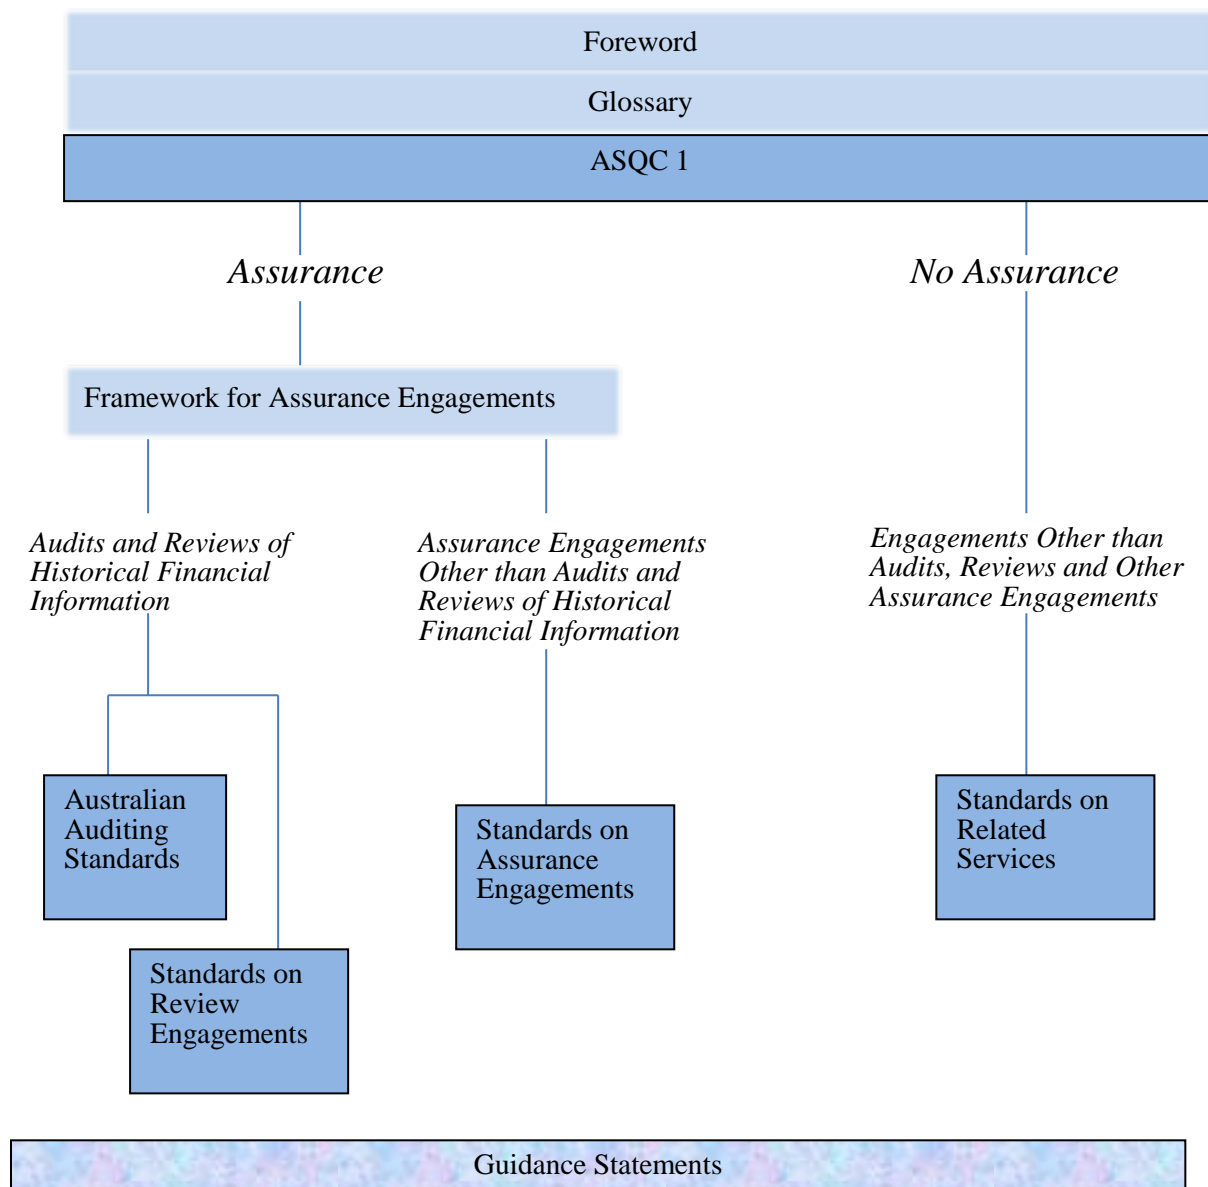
Foreword

Glossary

ASQC 1

*Assurance*

*No Assurance*

Framework for Assurance Engagements

*Audits and Reviews of Historical Financial Information*

*Assurance Engagements Other than Audits and Reviews of Historical Financial Information*

*Engagements Other than Audits, Reviews and Other Assurance Engagements*

Australian Auditing Standards

Standards on Review Engagements

Standards on Assurance Engagements

Standards on Related Services

Guidance Statements